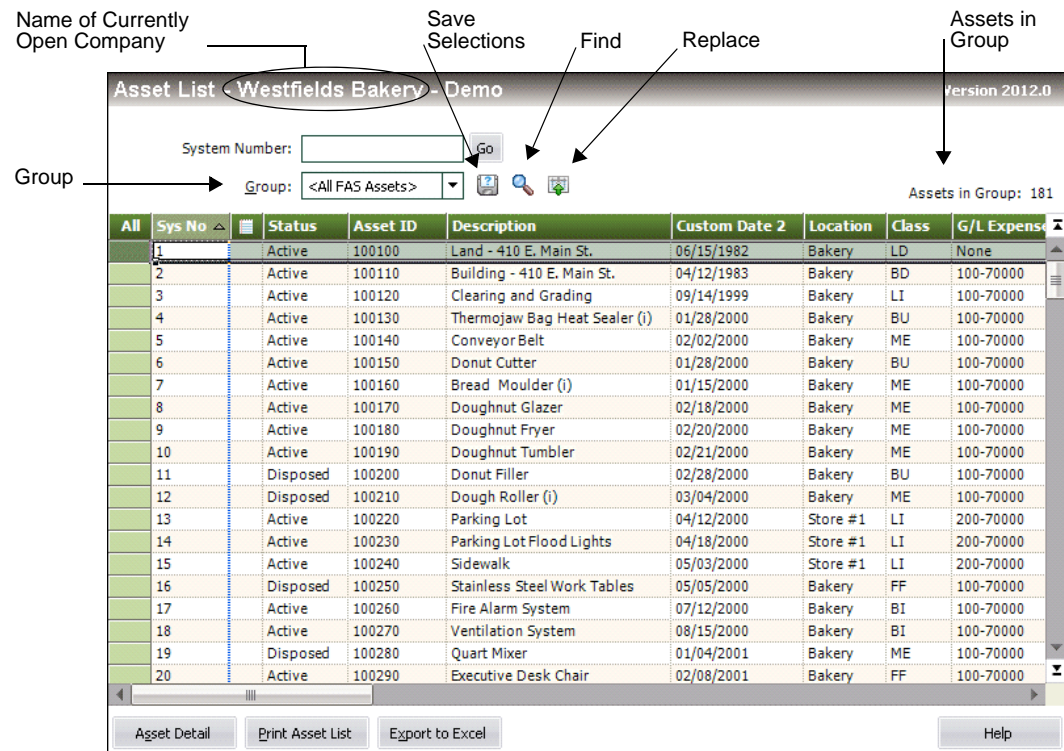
Name of Currently Open Company

Save Selections

Find

Replace

Assets in Group

Asset List - Westfields Bakery - Demo

Version 2012.0

System Number:

Go

Group

Group: <All FAS Assets>

Assets in Group: 181

| All | Sys No | | Status | Asset ID | Description | Custom Date 2 | Location | Class | G/L Expense |
|---|---|---|---|---|---|---|---|---|---|
| | 1 | | Active | 100100 | Land - 410 E. Main St. | 06/15/1982 | Bakery | LD | None |
| | 2 | | Active | 100110 | Building - 410 E. Main St. | 04/12/1983 | Bakery | BD | 100-70000 |
| | 3 | | Active | 100120 | Clearing and Grading | 09/14/1999 | Bakery | LI | 100-70000 |
| | 4 | | Active | 100130 | Thermojaw Bag Heat Sealer (i) | 01/28/2000 | Bakery | BU | 100-70000 |
| | 5 | | Active | 100140 | Conveyor Belt | 02/02/2000 | Bakery | ME | 100-70000 |
| | 6 | | Active | 100150 | Donut Cutter | 01/28/2000 | Bakery | BU | 100-70000 |
| | 7 | | Active | 100160 | Bread Moulder (i) | 01/15/2000 | Bakery | ME | 100-70000 |
| | 8 | | Active | 100170 | Doughnut Glazer | 02/18/2000 | Bakery | ME | 100-70000 |
| | 9 | | Active | 100180 | Doughnut Fryer | 02/20/2000 | Bakery | ME | 100-70000 |
| | 10 | | Active | 100190 | Doughnut Tumbler | 02/21/2000 | Bakery | ME | 100-70000 |
| | 11 | | Disposed | 100200 | Donut Filler | 02/28/2000 | Bakery | BU | 100-70000 |
| | 12 | | Disposed | 100210 | Dough Roller (i) | 03/04/2000 | Bakery | ME | 100-70000 |
| | 13 | | Active | 100220 | Parking Lot | 04/12/2000 | Store #1 | LI | 200-70000 |
| | 14 | | Active | 100230 | Parking Lot Flood Lights | 04/18/2000 | Store #1 | LI | 200-70000 |
| | 15 | | Active | 100240 | Sidewalk | 05/03/2000 | Store #1 | LI | 200-70000 |
| | 16 | | Disposed | 100250 | Stainless Steel Work Tables | 05/05/2000 | Bakery | FF | 100-70000 |
| | 17 | | Active | 100260 | Fire Alarm System | 07/12/2000 | Bakery | BI | 100-70000 |
| | 18 | | Active | 100270 | Ventilation System | 08/15/2000 | Bakery | BI | 100-70000 |
| | 19 | | Disposed | 100280 | Quart Mixer | 01/04/2001 | Bakery | ME | 100-70000 |
| | 20 | | Active | 100290 | Executive Desk Chair | 02/08/2001 | Bakery | FF | 100-70000 |

Asset Detail

Print Asset List

Export to Excel

Help